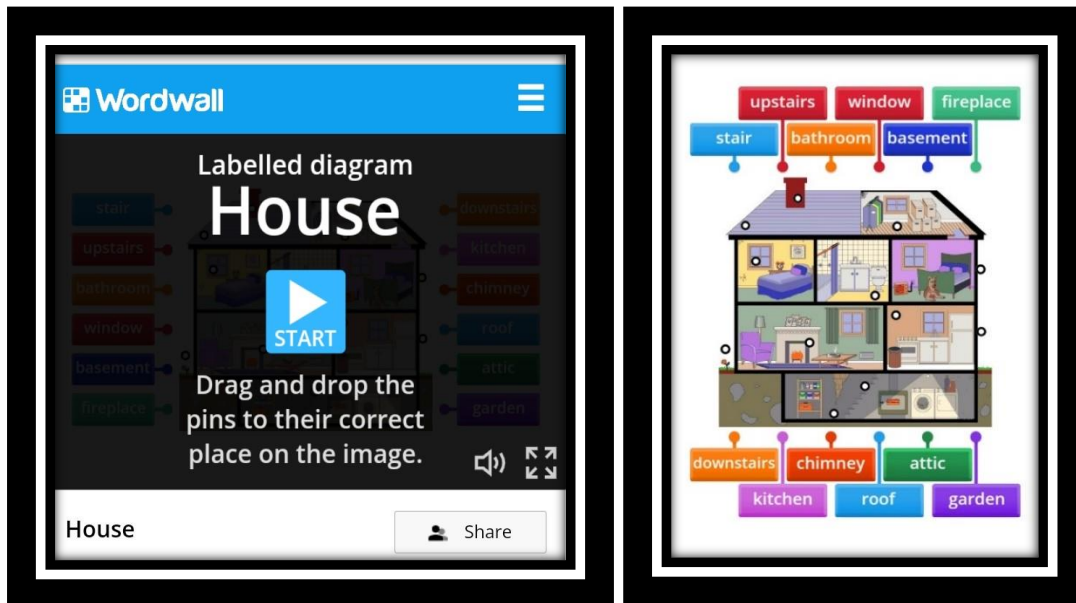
Wordwall

Labelled diagram

House

stair
upstairs
bathroom
window
basement
fireplace

downstairs
kitchen
chimney
roof
attic
garden

START

Drag and drop the pins to their correct place on the image.

House

Share

upstairs
window
fireplace
stair
bathroom
basement

downstairs
chimney
attic
kitchen
roof
garden